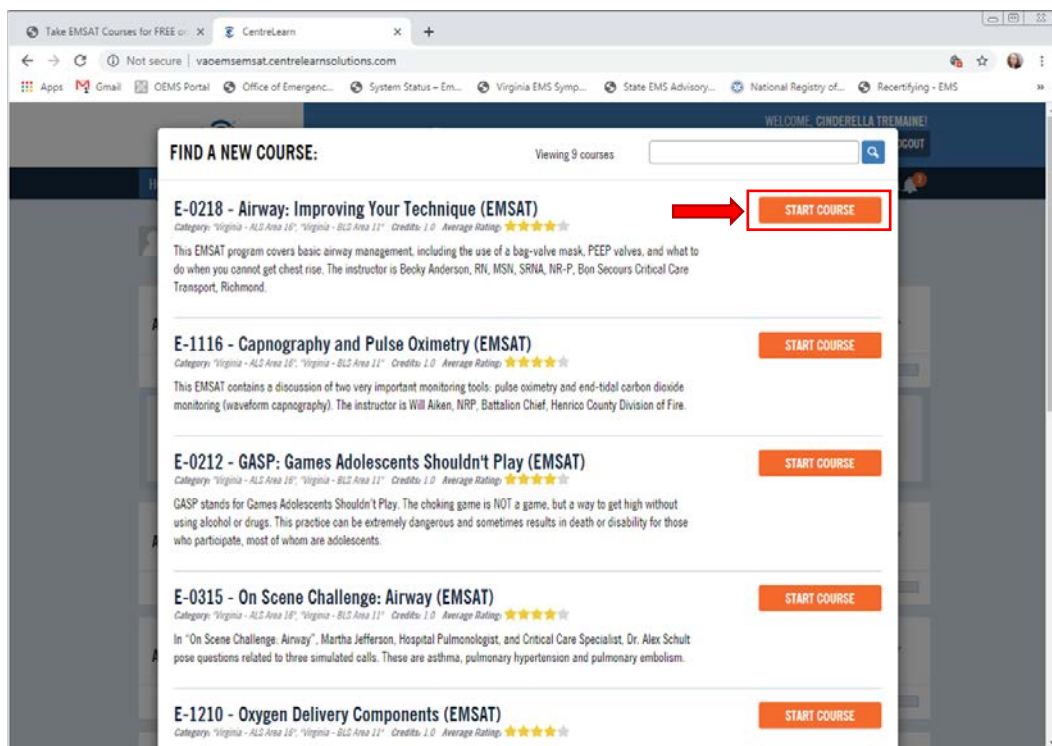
Take EMSAT Courses for FREE o ×
CentreLearn ×
+

Not secure | vaoemsemsat.centrelearnsolutions.com

Apps  Gmail  OEMS Portal  Office of Emergenc...  System Status – Em...  Virginia EMS Symp...  State EMS Advisory...  National Registry of...  Recertifying - EMS

WELCOME, CINDERELLA TREMAINE!
OUT

FIND A NEW COURSE:
Viewing 9 courses

E-0218 - Airway: Improving Your Technique (EMSAT)
Category: "Virginia - ALS Area 16", "Virginia - BLS Area 11" Credits: 1.0 Average Rating:
START COURSE
This EMSAT program covers basic airway management, including the use of a bag-valve mask, PEEP valves, and what to do when you cannot get chest rise. The instructor is Becky Anderson, RN, MSN, SRNA, NR-P, Bon Secours Critical Care Transport, Richmond.

E-1116 - Capnography and Pulse Oximetry (EMSAT)
Category: "Virginia - ALS Area 16", "Virginia - BLS Area 11" Credits: 1.0 Average Rating:
START COURSE
This EMSAT contains a discussion of two very important monitoring tools: pulse oximetry and end-tidal carbon dioxide monitoring (waveform capnography). The instructor is Will Aiken, NRP, Battalion Chief, Henrico County Division of Fire.

E-0212 - GASP: Games Adolescents Shouldn't Play (EMSAT)
Category: "Virginia - ALS Area 16", "Virginia - BLS Area 11" Credits: 1.0 Average Rating:
START COURSE
GASP stands for Games Adolescents Shouldn't Play. The choking game is NOT a game, but a way to get high without using alcohol or drugs. This practice can be extremely dangerous and sometimes results in death or disability for those who participate, most of whom are adolescents.

E-0315 - On Scene Challenge: Airway (EMSAT)
Category: "Virginia - ALS Area 16", "Virginia - BLS Area 11" Credits: 1.0 Average Rating:
START COURSE
In "On Scene Challenge: Airway", Martha Jefferson, Hospital Pulmonologist, and Critical Care Specialist, Dr. Alex Schult pose questions related to three simulated calls. These are asthma, pulmonary hypertension and pulmonary embolism.

E-1210 - Oxygen Delivery Components (EMSAT)
Category: "Virginia - ALS Area 16", "Virginia - BLS Area 11" Credits: 1.0 Average Rating:
START COURSE